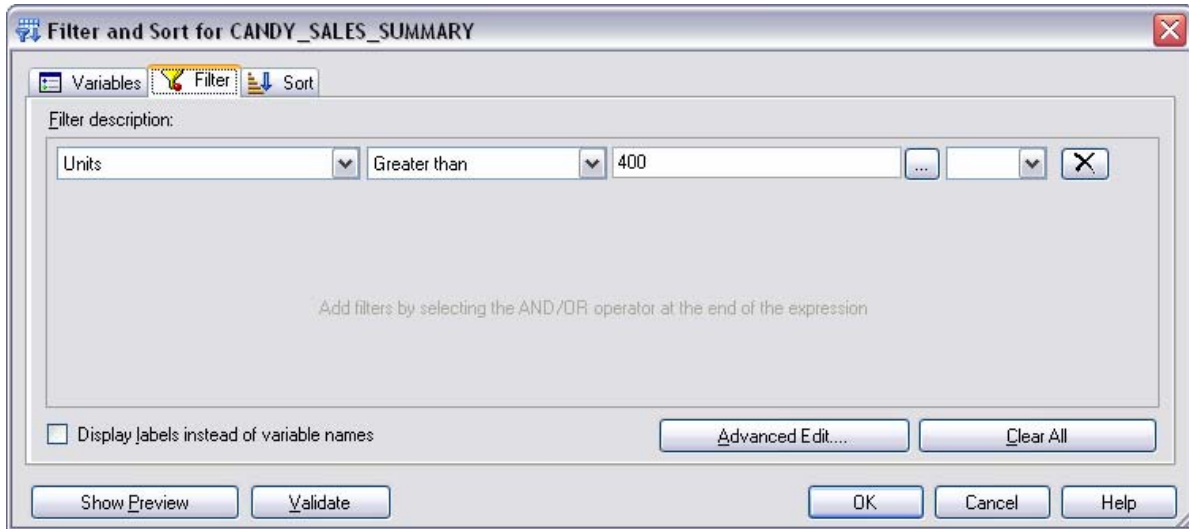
Filter and Sort for CANDY_SALES_SUMMARY

Variables Filter Sort

Filter description:

Units Greater than 400 ...

Add filters by selecting the AND/OR operator at the end of the expression

Display labels instead of variable names

Advanced Edit...

Clear All

Show Preview

Validate

OK

Cancel

Help